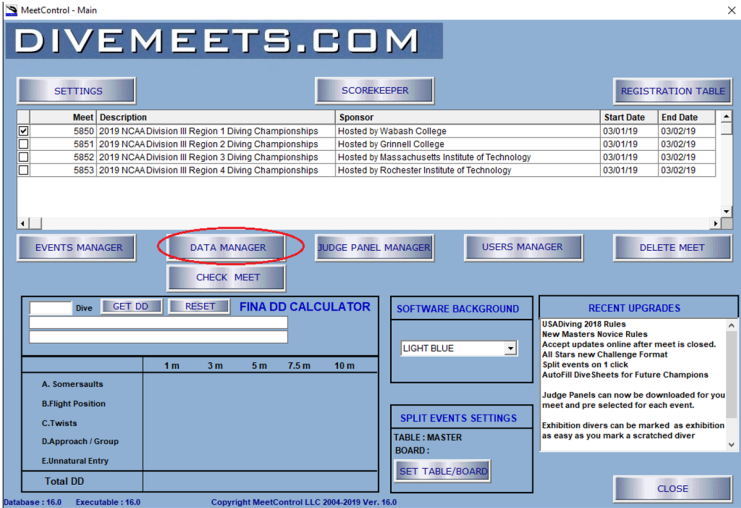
MeetControl - Main

DIVEMEETS.COM

SETTINGS

SCOREKEEPER

REGISTRATION TABLE

| | Meet | Description | Sponsor | Start Date | End Date |
|---|---|---|---|---|---|
| ☑ | 5850 | 2019 NCAA Division III Region 1 Diving Championships | Hosted by Wabash College | 03/01/19 | 03/02/19 |
| ☐ | 5851 | 2019 NCAA Division III Region 2 Diving Championships | Hosted by Grinnell College | 03/01/19 | 03/02/19 |
| ☐ | 5852 | 2019 NCAA Division III Region 3 Diving Championships | Hosted by Massachusetts Institute of Technology | 03/01/19 | 03/02/19 |
| ☐ | 5853 | 2019 NCAA Division III Region 4 Diving Championships | Hosted by Rochester Institute of Technology | 03/01/19 | 03/02/19 |

EVENTS MANAGER

DATA MANAGER

JUDGE PANEL MANAGER

USERS MANAGER

DELETE MEET

CHECK MEET

Dive GET DD RESET FINA DD CALCULATOR

| | 1 m | 3 m | 5 m | 7.5 m | 10 m |
|---|---|---|---|---|---|
| A. Somersaults | | | | | |
| B.Flight Position | | | | | |
| C.Twists | | | | | |
| D.Approach / Group | | | | | |
| E.Unnatural Entry | | | | | |
| Total DD | | | | | |

SOFTWARE BACKGROUND

LIGHT BLUE

SPLIT EVENTS SETTINGS

TABLE : MASTER
BOARD :

SET TABLE/BOARD

RECENT UPGRADES

USADiving 2018 Rules
New Masters Novice Rules
Accept updates online after meet is closed.
All Stars new Challenge Format
Split events on 1 click
AutoFill DiveSheets for Future Champions

Judge Panels can now be downloaded for you meet and pre selected for each event.

Exhibition divers can be marked as exhibition as easy as you mark a scratched diver

CLOSE

Database : 16.0 Executable : 16.0 Copyright MeetControl LLC 2004-2019 Ver. 16.0